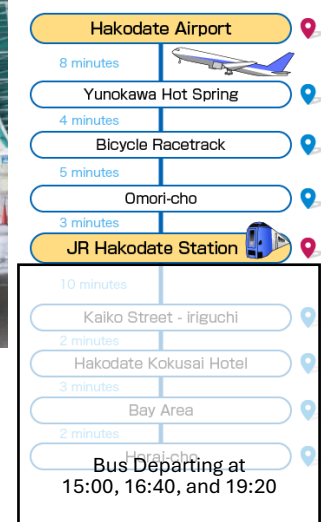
Hakodate Airport

8 minutes

Yunokawa Hot Spring

4 minutes

Bicycle Racetrack

5 minutes

Omori-cho

3 minutes

JR Hakodate Station

10 minutes

Kaiko Street - iriguchi

2 minutes

Hakodate Kokusai Hotel

3 minutes

Bay Area

2 minutes

Horai-cho

Bus Departing at 15:00, 16:40, and 19:20